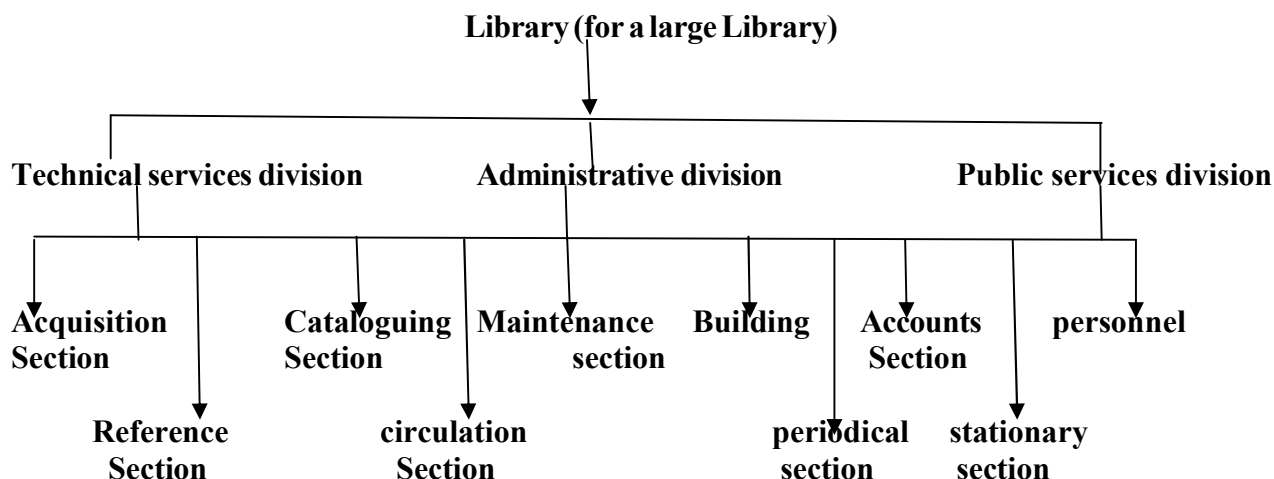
Library (for a large Library)

Technical services division

Administrative division

Public services division

Acquisition Section

Reference Section

Cataloguing Section

circulation Section

Maintenance section

Building

periodical section

Accounts Section

stationary section

personnel